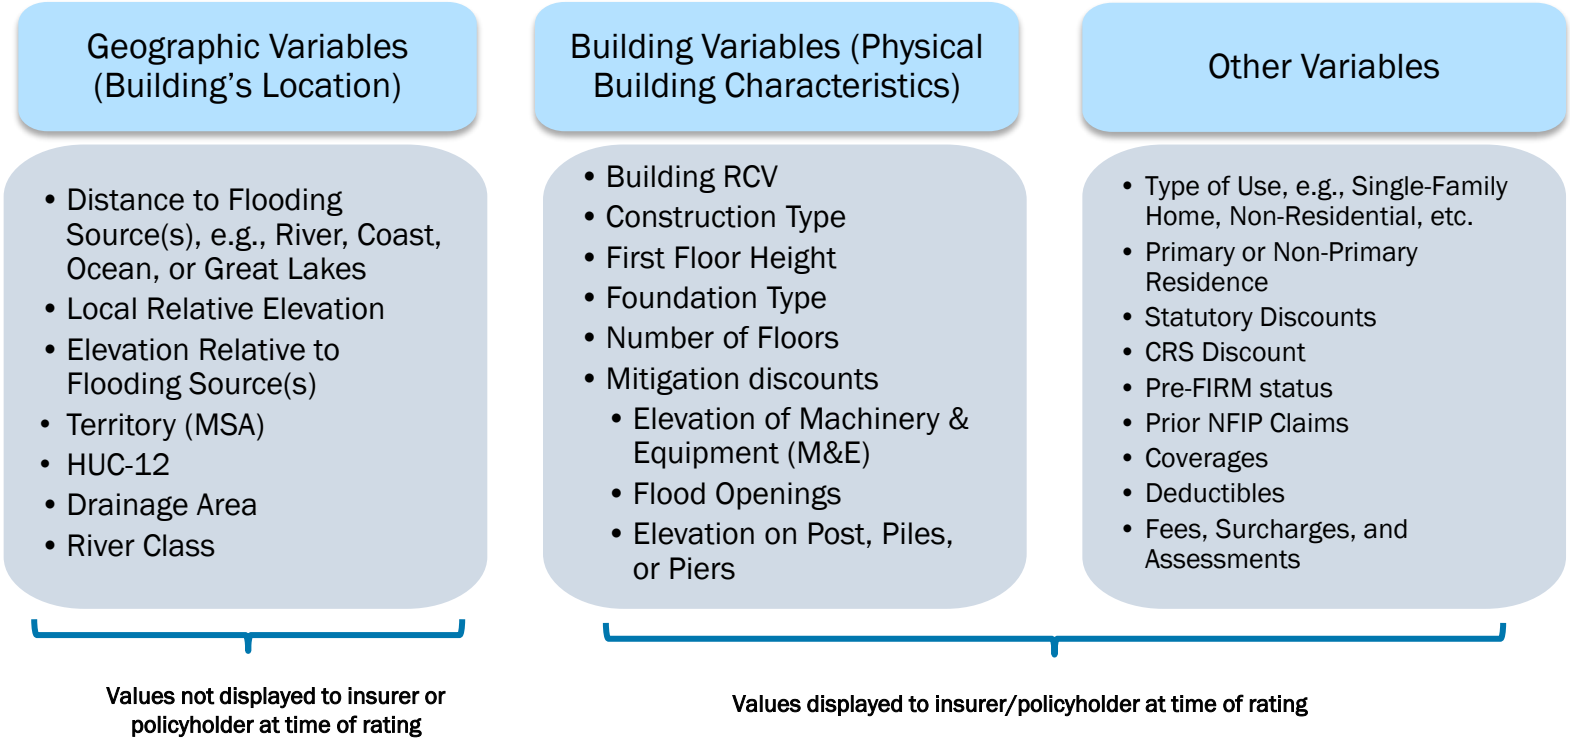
Geographic Variables (Building's Location)

• Distance to Flooding Source(s), e.g., River, Coast, Ocean, or Great Lakes
• Local Relative Elevation
• Elevation Relative to Flooding Source(s)
• Territory (MSA)
• HUC-12
• Drainage Area
• River Class

Building Variables (Physical Building Characteristics)

• Building RCV
• Construction Type
• First Floor Height
• Foundation Type
• Number of Floors
• Mitigation discounts
  • Elevation of Machinery & Equipment (M&E)
  • Flood Openings
  • Elevation on Post, Piles, or Piers

Other Variables

• Type of Use, e.g., Single-Family Home, Non-Residential, etc.
• Primary or Non-Primary Residence
• Statutory Discounts
• CRS Discount
• Pre-FIRM status
• Prior NFIP Claims
• Coverages
• Deductibles
• Fees, Surcharges, and Assessments

Values not displayed to insurer or policyholder at time of rating

Values displayed to insurer/policyholder at time of rating